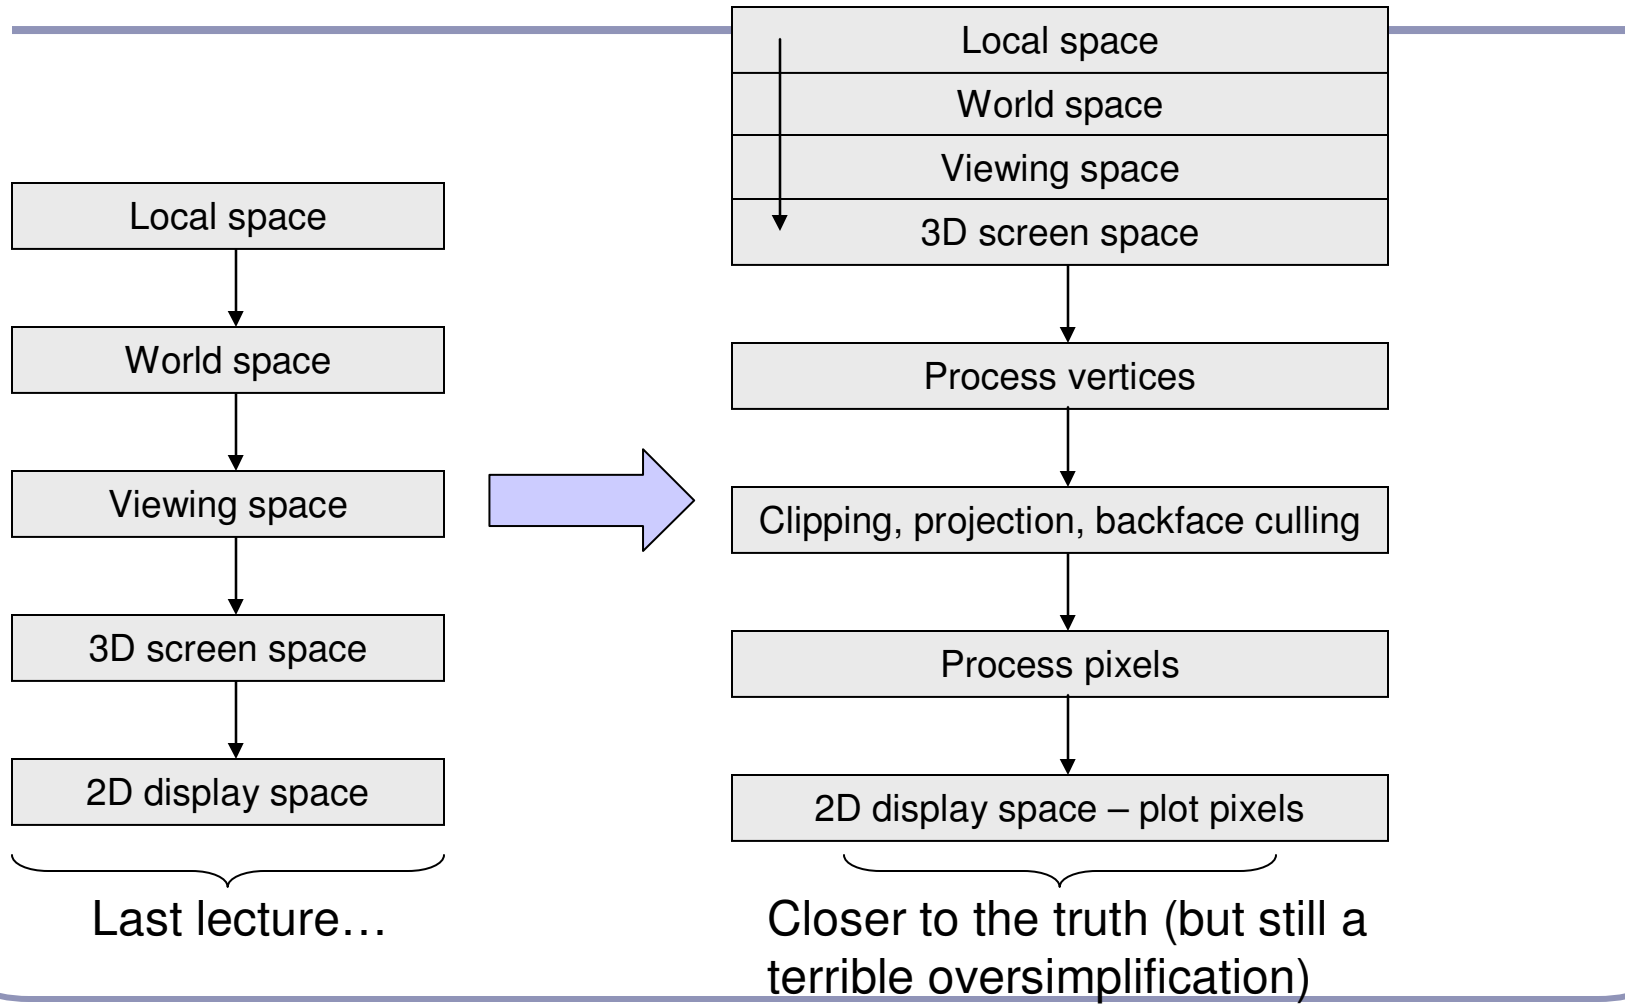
Local space

World space

Viewing space

3D screen space

2D display space

Last lecture…

Local space

World space

Viewing space

3D screen space

Process vertices

Clipping, projection, backface culling

Process pixels

2D display space – plot pixels

Closer to the truth (but still a terrible oversimplification)